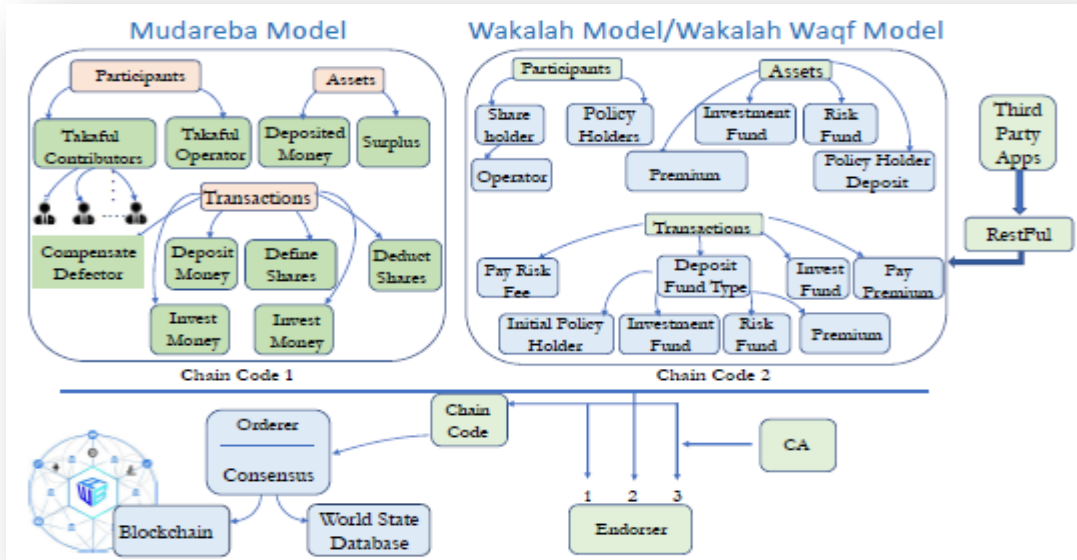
Mudareba Model

Participants

Takaful Contributors

Takaful Operator

Assets

Deposited Money

Surplus

Transactions

Compensate Defector

Deposit Money

Define Shares

Deduct Shares

Invest Money

Invest Money

Chain Code 1

Wakalah Model/Wakalah Waqf Model

Participants

Share holder

Policy Holders

Operator

Assets

Investment Fund

Risk Fund

Premium

Policy Holder Deposit

Transactions

Pay Risk Fee

Deposit Fund Type

Invest Fund

Pay Premium

Initial Policy Holder

Investment Fund

Risk Fund

Premium

Chain Code 2

Third Party Apps

RestFul

Orderer

Consensus

Chain Code

CA

1 2 3

Endorser

Blockchain

World State Database